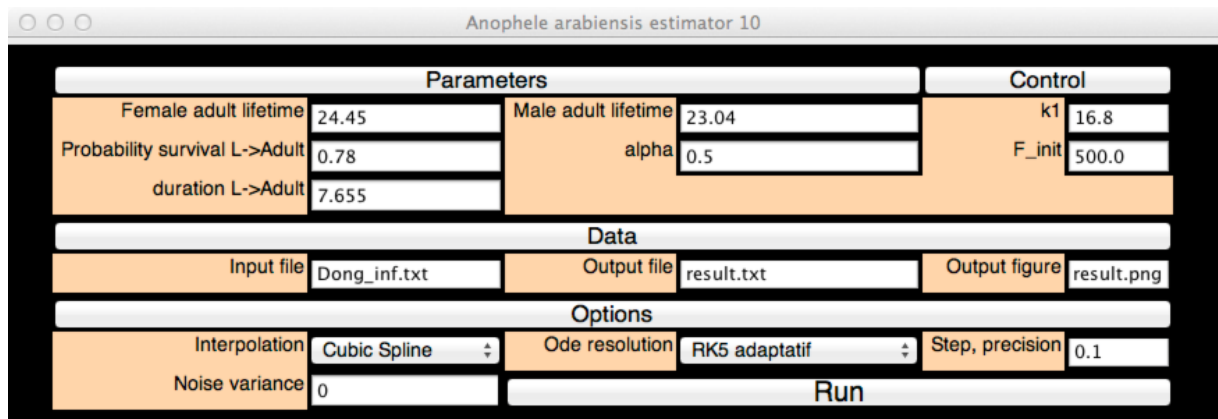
Anophele arabiensis estimator 10

Parameters

Control

Female adult lifetime 24.45

Male adult lifetime 23.04

k1 16.8

Probability survival L->Adult 0.78

alpha 0.5

F_init 500.0

duration L->Adult 7.655

Data

Input file Dong_inf.txt

Output file result.txt

Output figure result.png

Options

Interpolation Cubic Spline

Ode resolution RK5 adaptatif

Step, precision 0.1

Noise variance 0

Run